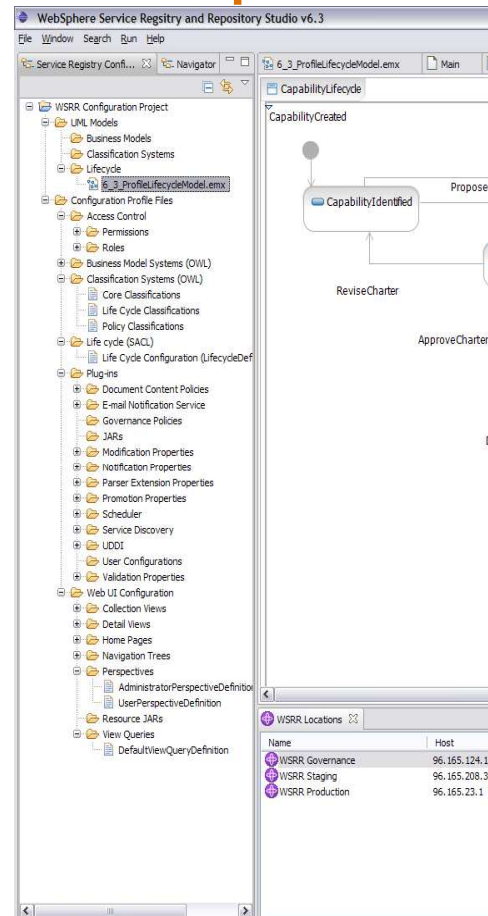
WebSphere Service Regsitry and Repository Studio v6.3

File Window Search Run Help

Service Registry Confi... Navigator

6_3_ProfileLifecycleModel.emx Main

CapabilityLifecycle

CapabilityCreated

CapabilityIdentified

Propose

ReviseCharter

ApproveCharter

WSRR Configuration Project
UML Models
Business Models
Classification Systems
Lifecycle
6_3_ProfileLifecycleModel.emx
Configuration Profile Files
Access Control
Permissions
Roles
Business Model Systems (OWL)
Classification Systems (OWL)
Core Classifications
Life Cycle Classifications
Policy Classifications
Life cycle (SACL)
Life Cycle Configuration (LifecycleDef
Plug-ins
Document Content Policies
E-mail Notification Service
Governance Policies
JARs
Modification Properties
Notification Properties
Parser Extension Properties
Promotion Properties
Scheduler
Service Discovery
UDDI
User Configurations
Validation Properties
Web UI Configuration
Collection Views
Detail Views
Home Pages
Navigation Trees
Perspectives
AdministratorPerspectiveDefinitio
UserPerspectiveDefinition
Resource JARs
View Queries
DefaultViewQueryDefinition

WSRR Locations

| Name | Host |
|---|---|
| WSRR Governance | 96.165.124.1 |
| WSRR Staging | 96.165.208.3 |
| WSRR Production | 96.165.23.1 |